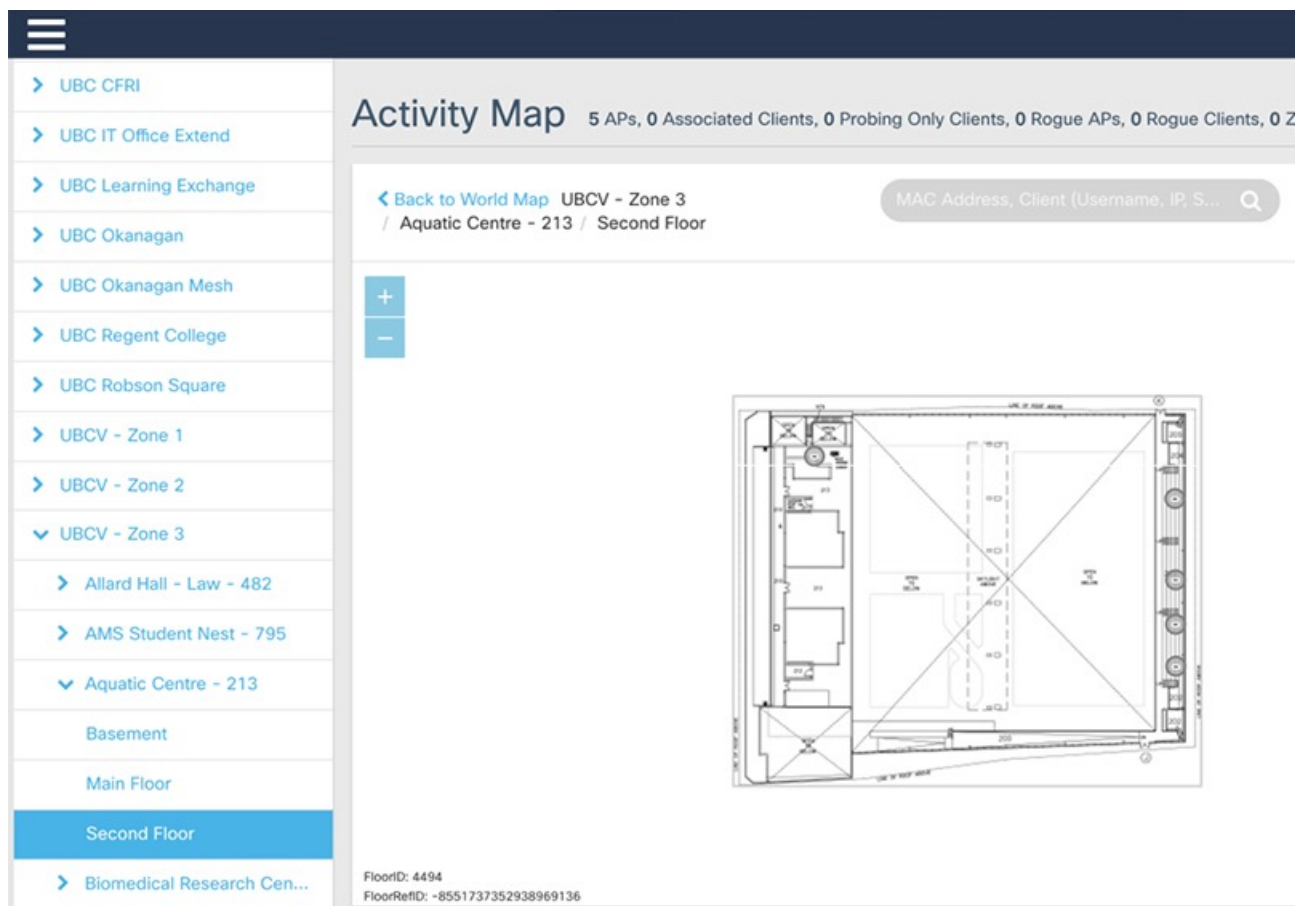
UBC CFRI

UBC IT Office Extend

UBC Learning Exchange

UBC Okanagan

UBC Okanagan Mesh

UBC Regent College

UBC Robson Square

UBCV - Zone 1

UBCV - Zone 2

UBCV - Zone 3

Allard Hall - Law - 482

AMS Student Nest - 795

Aquatic Centre - 213

Basement

Main Floor

Second Floor

Biomedical Research Cen...

Activity Map 5 APs, 0 Associated Clients, 0 Probing Only Clients, 0 Rogue APs, 0 Rogue Clients, 0 Z

< Back to World Map UBCV - Zone 3 / Aquatic Centre - 213 / Second Floor

MAC Address, Client (Username, IP, S...

+

−

200

FloorID: 4494
FloorRefID: -8551737352938969136